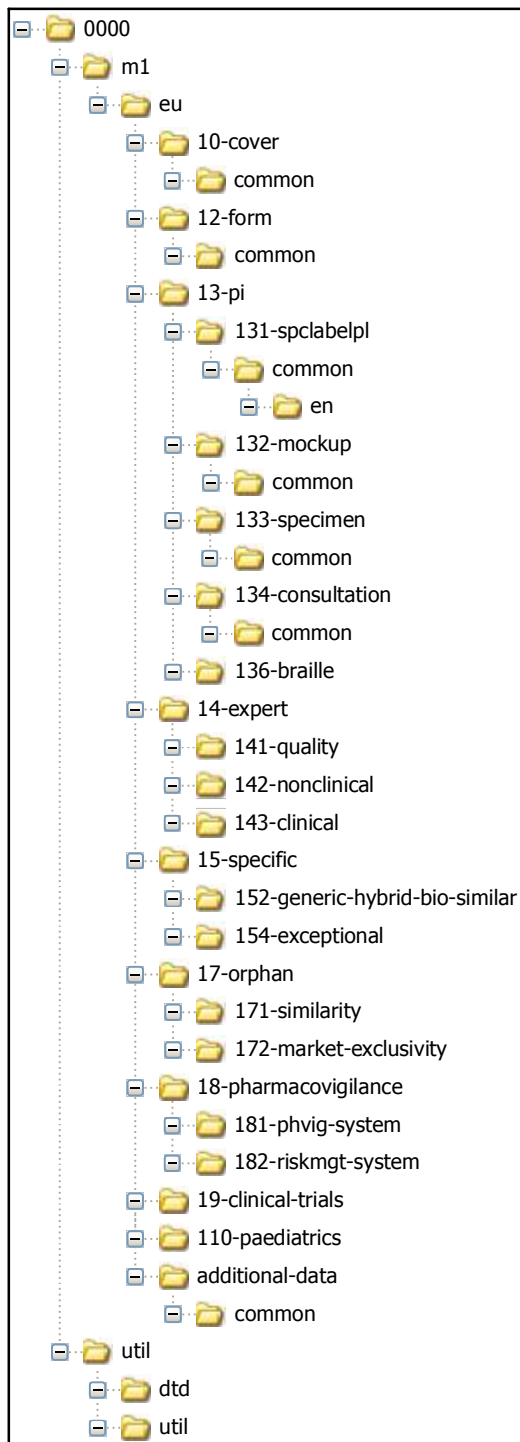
0000
m1
eu
10-cover
common
12-form
common
13-pi
131-spclabelpl
common
en
132-mockup
common
133-specimen
common
134-consultation
common
136-braille
14-expert
141-quality
142-nonclinical
143-clinical
15-specific
152-generic-hybrid-bio-similar
154-exceptional
17-orphan
171-similarity
172-market-exclusivity
18-pharmacovigilance
181-phvig-system
182-riskmgt-system
19-clinical-trials
110-paediatrics
additional-data
common
util
dtd
util